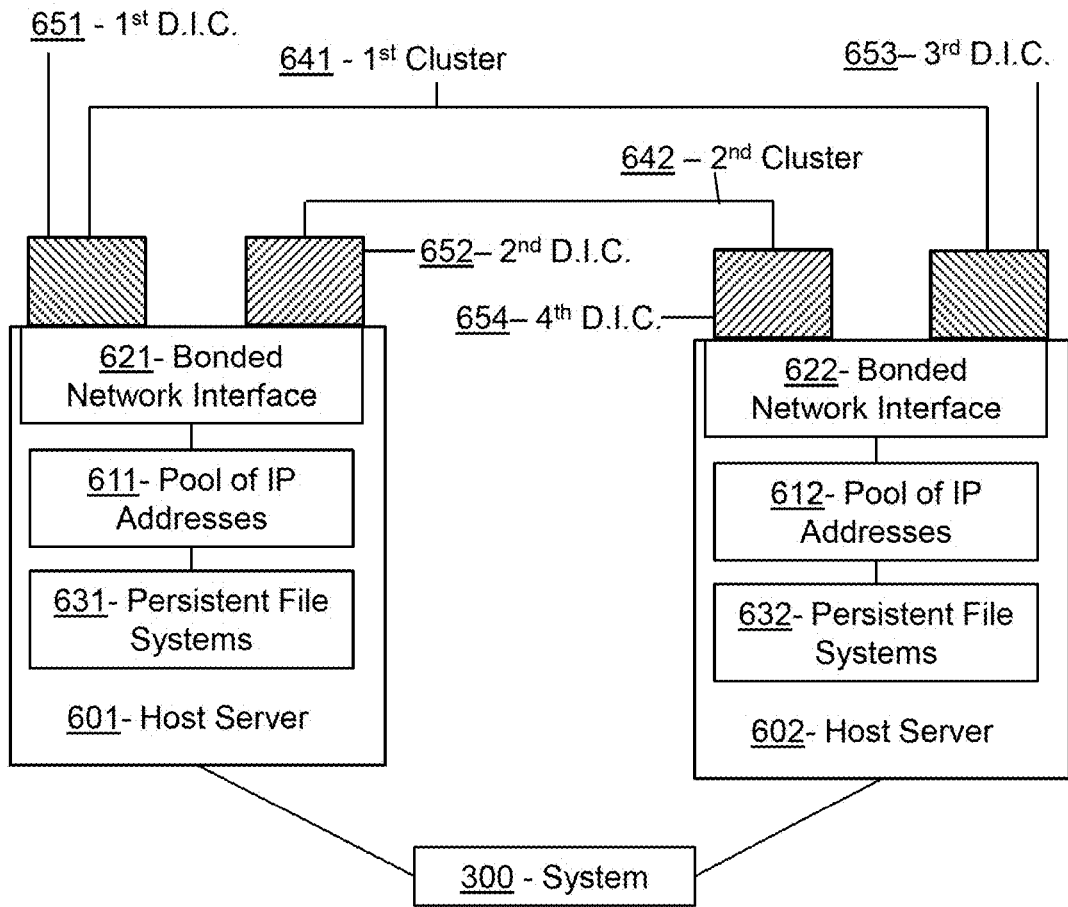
651 - 1st D.I.C.

641 - 1st Cluster

653– 3rd D.I.C.

642 – 2nd Cluster

652– 2nd D.I.C.

654– 4th D.I.C.

621- Bonded Network Interface

611- Pool of IP Addresses

631- Persistent File Systems

601- Host Server

622- Bonded Network Interface

612- Pool of IP Addresses

632- Persistent File Systems

602- Host Server

300 - System